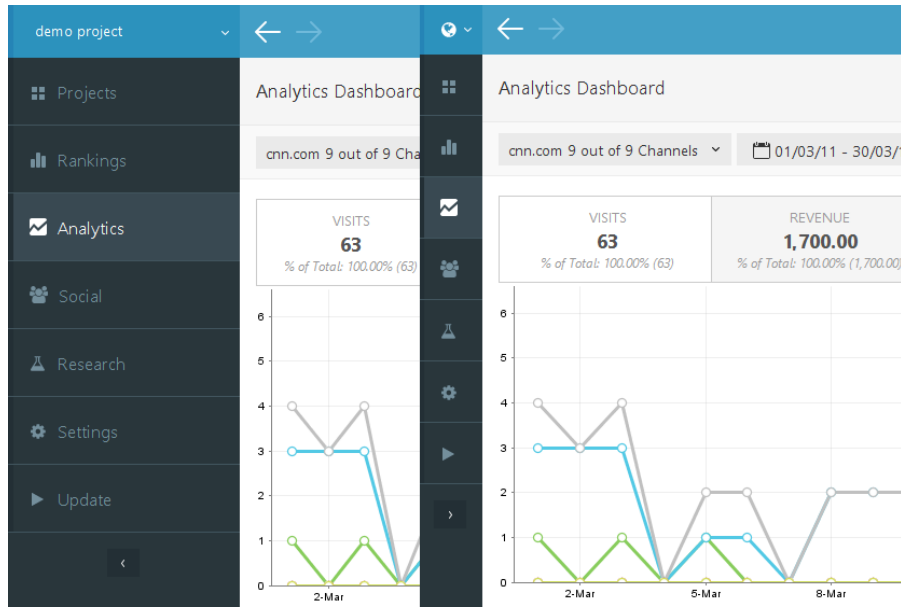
demo project

Projects

Rankings

Analytics

Social

Research

Settings

Update

‹

Analytics Dashboard

cnn.com 9 out of 9 Cha

VISITS
63
% of Total: 100.00% (63)

6
5
4
3
2
1
0
2-Mar

Analytics Dashboard

cnn.com 9 out of 9 Channels

01/03/11 - 30/03/1

VISITS
63
% of Total: 100.00% (63)

REVENUE
1,700.00
% of Total: 100.00% (1,700.00)

6
5
4
3
2
1
0
2-Mar
5-Mar
8-Mar

›